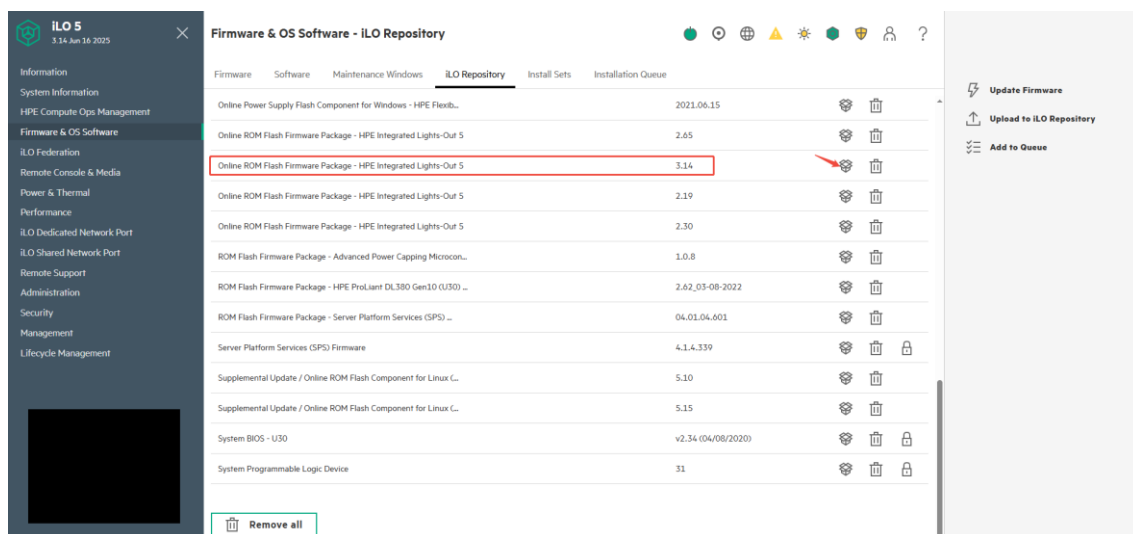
iLO 5
3.14 Jun 16 2025

Information
System Information
HPE Compute Ops Management
Firmware & OS Software
iLO Federation
Remote Console & Media
Power & Thermal
Performance
iLO Dedicated Network Port
iLO Shared Network Port
Remote Support
Administration
Security
Management
Lifecycle Management

Firmware & OS Software - iLO Repository

Firmware Software Maintenance Windows iLO Repository Install Sets Installation Queue

| | |
|---|---|
| Online Power Supply Flash Component for Windows - HPE Flexib... | 2021.06.15 |
| Online ROM Flash Firmware Package - HPE Integrated Lights-Out 5 | 2.65 |
| Online ROM Flash Firmware Package - HPE Integrated Lights-Out 5 | 3.14 |
| Online ROM Flash Firmware Package - HPE Integrated Lights-Out 5 | 2.19 |
| Online ROM Flash Firmware Package - HPE Integrated Lights-Out 5 | 2.30 |
| ROM Flash Firmware Package - Advanced Power Capping Microcon... | 1.0.8 |
| ROM Flash Firmware Package - HPE ProLiant DL380 Gen10 (U30) ... | 2.62_03-08-2022 |
| ROM Flash Firmware Package - Server Platform Services (SPS) ... | 04.01.04.601 |
| Server Platform Services (SPS) Firmware | 4.1.4.339 |
| Supplemental Update / Online ROM Flash Component for Linux (... | 5.10 |
| Supplemental Update / Online ROM Flash Component for Linux (... | 5.15 |
| System BIOS - U30 | v2.34 (04/08/2020) |
| System Programmable Logic Device | 31 |

Remove all

Update Firmware
Upload to iLO Repository
Add to Queue